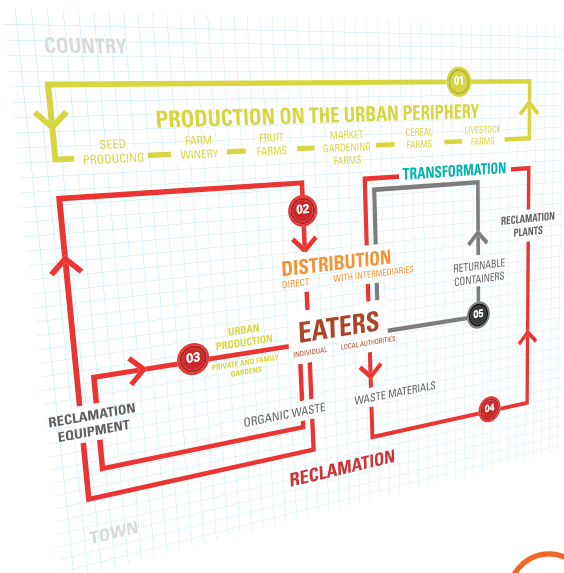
COUNTRY

01

PRODUCTION ON THE URBAN PERIPHERY

SEED PRODUCING

FARM WINERY

FRUIT FARMS

MARKET GARDENING FARMS

CEREAL FARMS

LIVESTOCK FARMS

TRANSFORMATION

02

RECLAMATION PLANTS

DISTRIBUTION

DIRECT

WITH INTERMEDIARIES

RETURNABLE CONTAINERS

URBAN PRODUCTION

EATERS

05

03

PRIVATE AND FAMILY GARDENS

INDIVIDUAL

LOCAL AUTHORITIES

WASTE MATERIALS

RECLAMATION EQUIPMENT

ORGANIC WASTE

04

RECLAMATION

TOWN